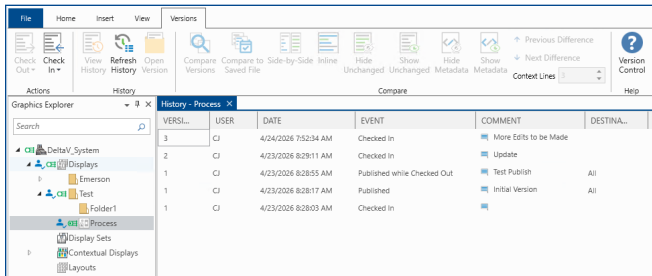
File Home Insert View Versions

Check Out | Check In | View History | Refresh History | Open Version | Compare Versions | Compare to Saved File | Side-by-Side | Inline | Hide Unchanged | Show Unchanged | Hide Metadata | Show Metadata | Previous Difference | Next Difference | Context Lines 3 | Version Control

Actions | History | Compare | Help

Graphics Explorer

Search

DeltaV_System
Displays
Emerson
Test
Folder1
Process
Display Sets
Contextual Displays
Layouts

History - Process

| VERSI... | USER | DATE | EVENT | COMMENT | DESTINA... |
|---|---|---|---|---|---|
| 3 | CJ | 4/24/2026 7:52:34 AM | Checked In | More Edits to be Made | |
| 2 | CJ | 4/23/2026 8:29:11 AM | Checked In | Update | |
| 1 | CJ | 4/23/2026 8:28:55 AM | Published while Checked Out | Test Publish | All |
| 1 | CJ | 4/23/2026 8:28:17 AM | Published | Initial Version | All |
| 1 | CJ | 4/23/2026 8:28:03 AM | Checked In | | |